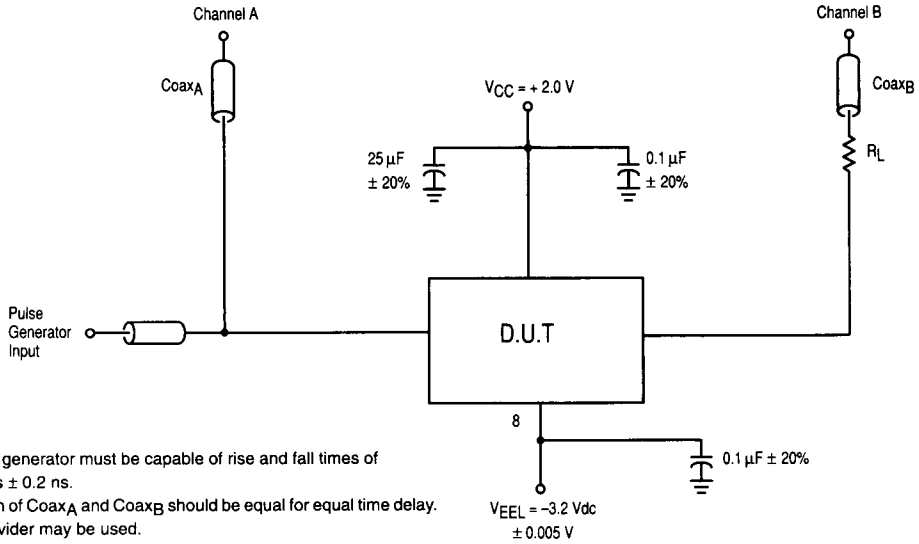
Channel A

Coax$_A$

Channel B

Coax$_B$

$V_{CC}$ = + 2.0 V

25 µF ± 20%

0.1 µF ± 20%

$R_L$

Pulse Generator Input

D.U.T

8

0.1 µF ± 20%

$V_{EEL}$ = −3.2 Vdc ± 0.005 V

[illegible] generator must be capable of rise and fall times of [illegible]s ± 0.2 ns.

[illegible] of Coax$_A$ and Coax$_B$ should be equal for equal time delay.

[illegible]vider may be used.